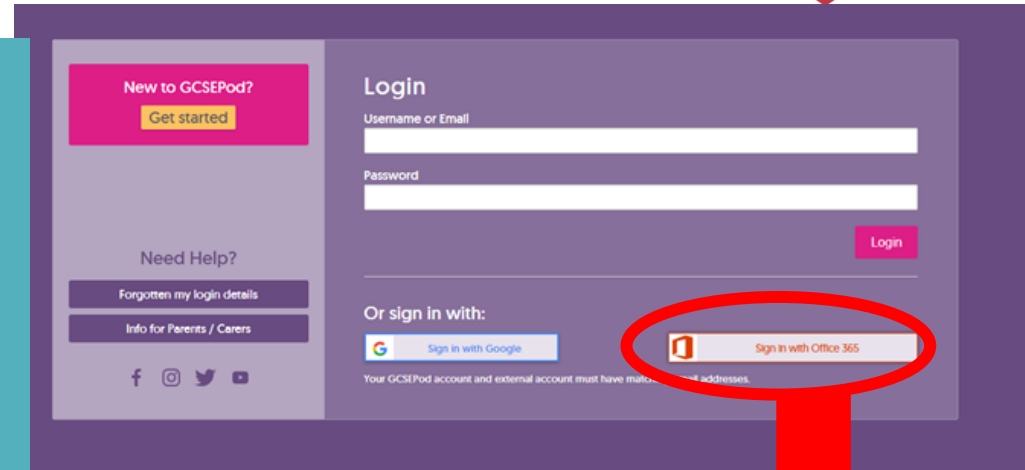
New to GCSEPod?

Get started

Need Help?

Forgotten my login details

Info for Parents / Carers

Login

Username or Email

Password

Login

Or sign in with:

Sign in with Google

Sign in with Office 365

Your GCSEPod account and external account must have match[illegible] email addresses.